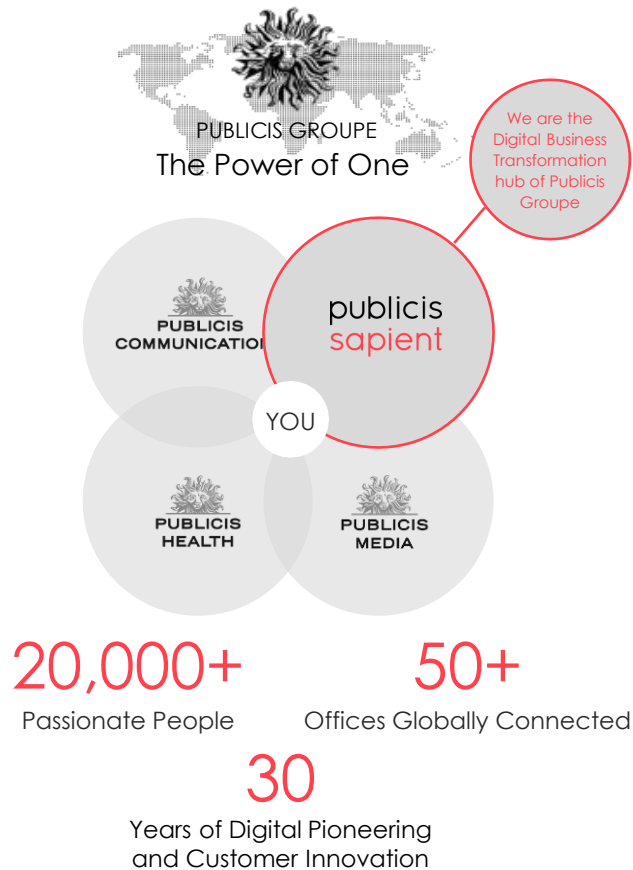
PUBLICIS GROUPE
The Power of One

We are the Digital Business Transformation hub of Publicis Groupe

PUBLICIS COMMUNICATIO

publicis sapient

YOU

PUBLICIS HEALTH

PUBLICIS MEDIA

20,000+
Passionate People

50+
Offices Globally Connected

30
Years of Digital Pioneering and Customer Innovation